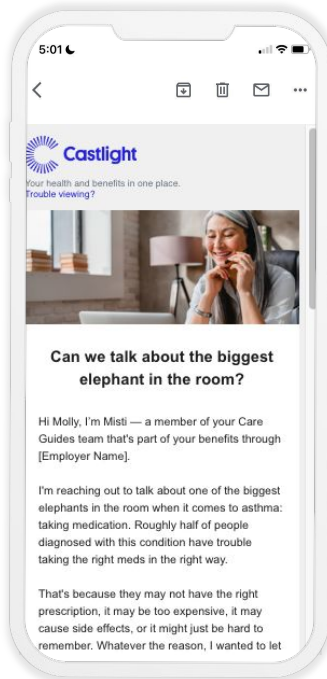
5:01

Castlight

Your health and benefits in one place.
Trouble viewing?

Can we talk about the biggest elephant in the room?

Hi Molly, I'm Misti — a member of your Care Guides team that's part of your benefits through [Employer Name].

I'm reaching out to talk about one of the biggest elephants in the room when it comes to asthma: taking medication. Roughly half of people diagnosed with this condition have trouble taking the right meds in the right way.

That's because they may not have the right prescription, it may be too expensive, it may cause side effects, or it might just be hard to remember. Whatever the reason, I wanted to let